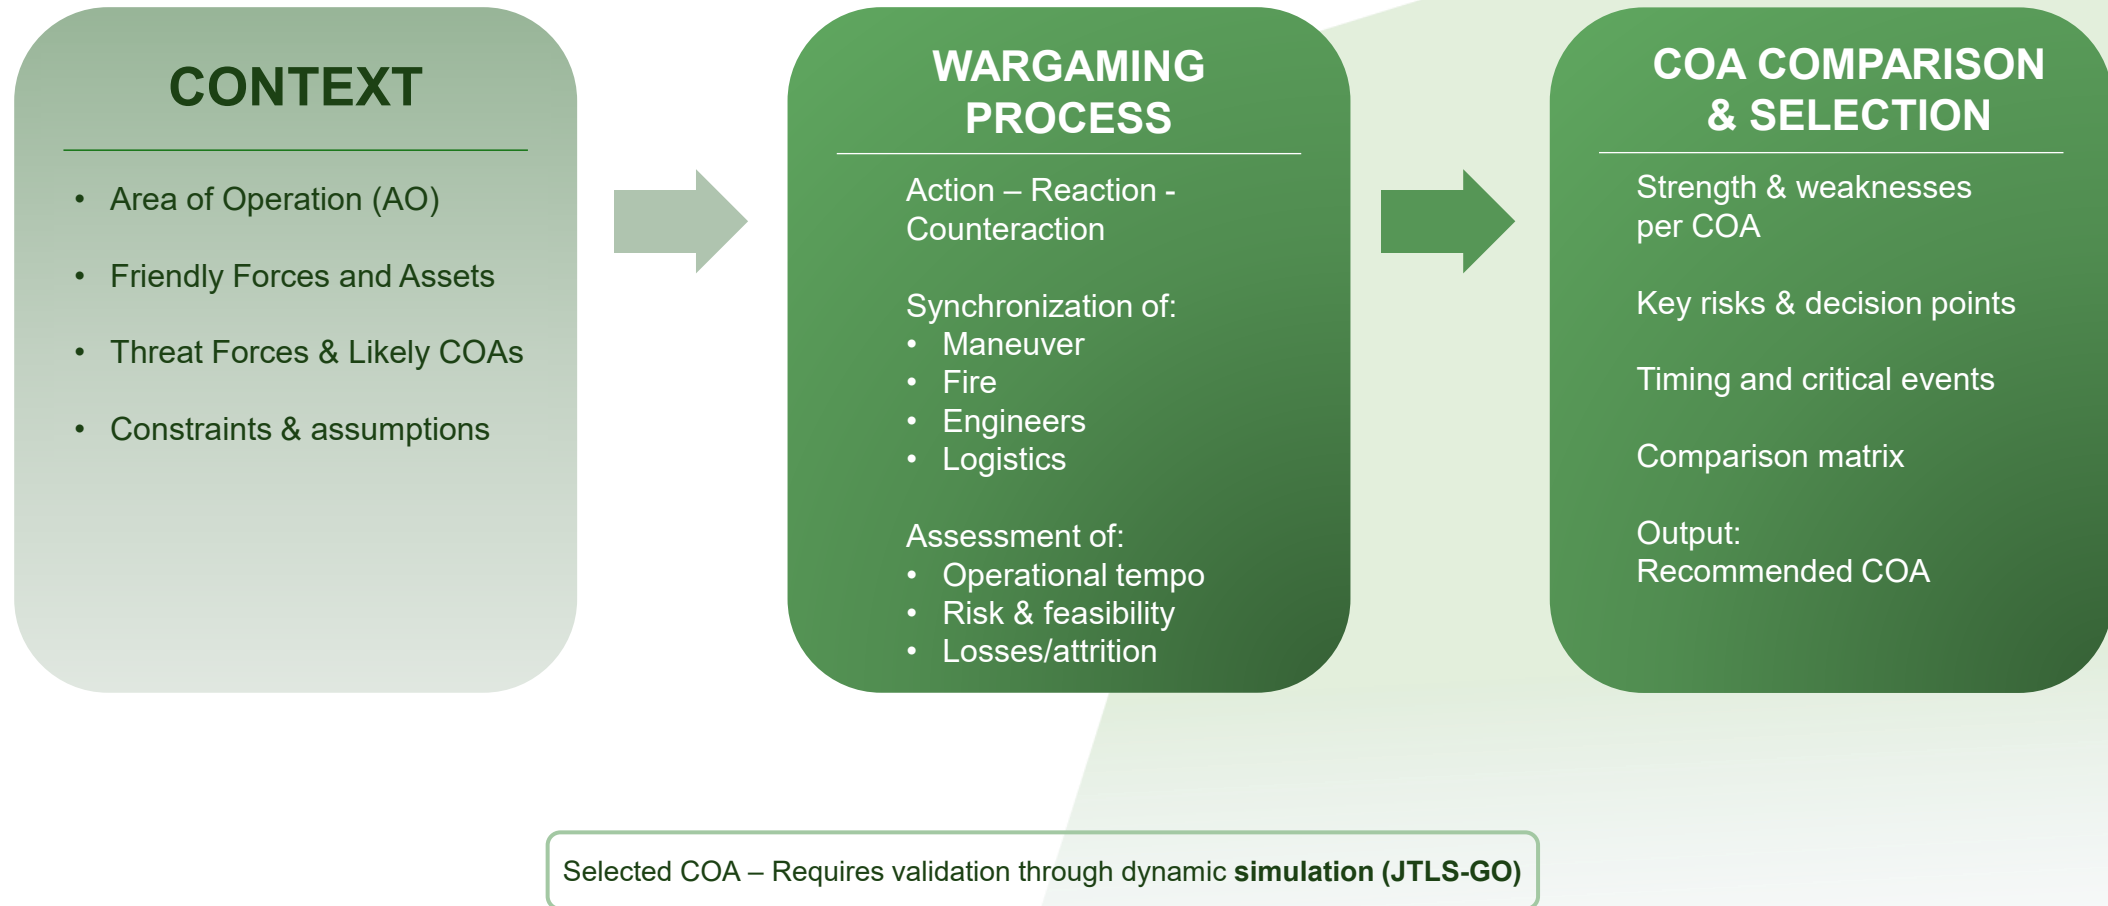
CONTEXT

- Area of Operation (AO)
- Friendly Forces and Assets
- Threat Forces & Likely COAs
- Constraints & assumptions

WARGAMING PROCESS

Action – Reaction - Counteraction

Synchronization of:
- Maneuver
- Fire
- Engineers
- Logistics

Assessment of:
- Operational tempo
- Risk & feasibility
- Losses/attrition

COA COMPARISON & SELECTION

Strength & weaknesses per COA

Key risks & decision points

Timing and critical events

Comparison matrix

Output:
Recommended COA

Selected COA – Requires validation through dynamic **simulation (JTLS-GO)**